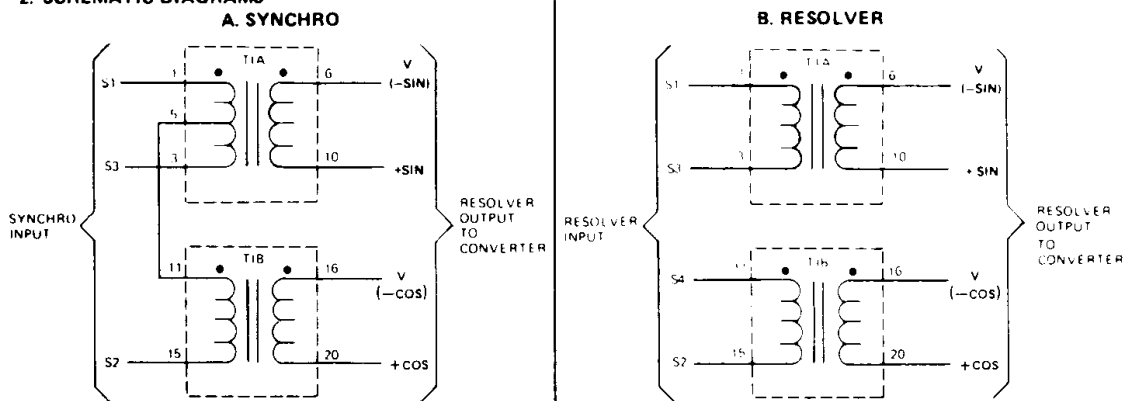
2. SCHEMATIC DIAGRAMS

A. SYNCHRO

S1
1
T1A
6
V
(−SIN)
5
S3
3
10
+SIN
SYNCHRO INPUT
RESOLVER OUTPUT TO CONVERTER
11
T1B
16
V
(−COS)
S2
15
20
+COS

B. RESOLVER

S1
1
T1A
6
V
(−SIN)
S3
3
10
+SIN
RESOLVER INPUT
RESOLVER OUTPUT TO CONVERTER
S4
11
T1B
16
V
(−COS)
S2
15
20
+COS